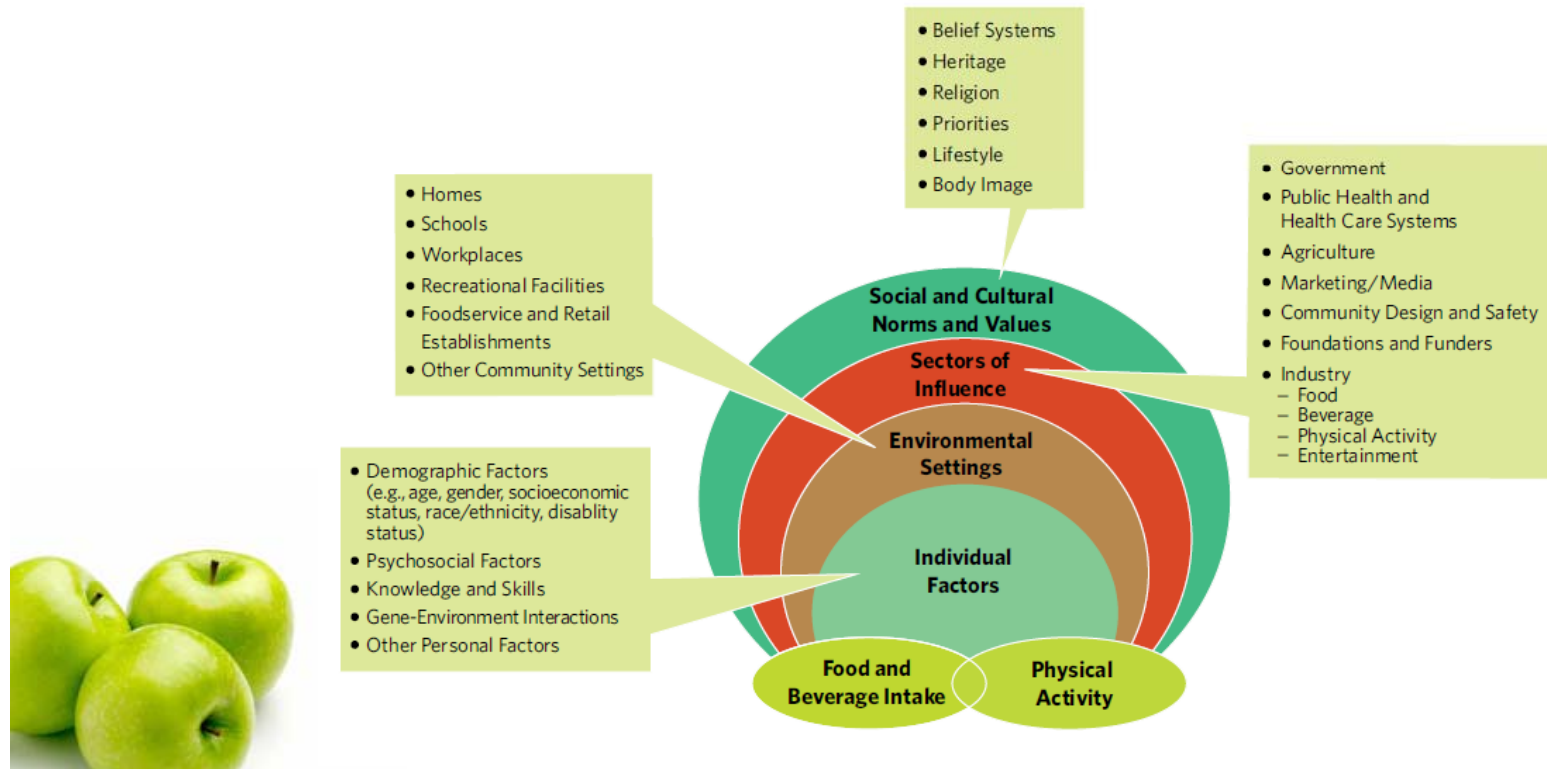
• Belief Systems
• Heritage
• Religion
• Priorities
• Lifestyle
• Body Image

• Homes
• Schools
• Workplaces
• Recreational Facilities
• Foodservice and Retail Establishments
• Other Community Settings

• Government
• Public Health and Health Care Systems
• Agriculture
• Marketing/Media
• Community Design and Safety
• Foundations and Funders
• Industry
– Food
– Beverage
– Physical Activity
– Entertainment

Social and Cultural Norms and Values

Sectors of Influence

Environmental Settings

Individual Factors

• Demographic Factors (e.g., age, gender, socioeconomic status, race/ethnicity, disablity status)
• Psychosocial Factors
• Knowledge and Skills
• Gene-Environment Interactions
• Other Personal Factors

Food and Beverage Intake

Physical Activity